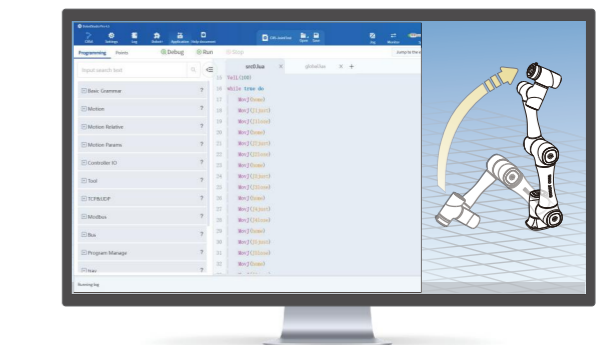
DobotStudio Pro

Programming Points Debug Run Stop

Input search text

Basic Grammar
Motion
Motion Relative
Motion Params
Controller IO
Tool
TCP&UDP
Modbus
Bus
Program Manage

src0.lua × global.lua × +

15 Tell(100)
16 while true do
17 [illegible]
18 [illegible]
19 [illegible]
20 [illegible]
21 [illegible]
22 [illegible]
23 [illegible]
24 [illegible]
25 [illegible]
26 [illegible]
27 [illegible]
28 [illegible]
29 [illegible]
30 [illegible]
31 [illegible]
32 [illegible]
33 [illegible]

Running log